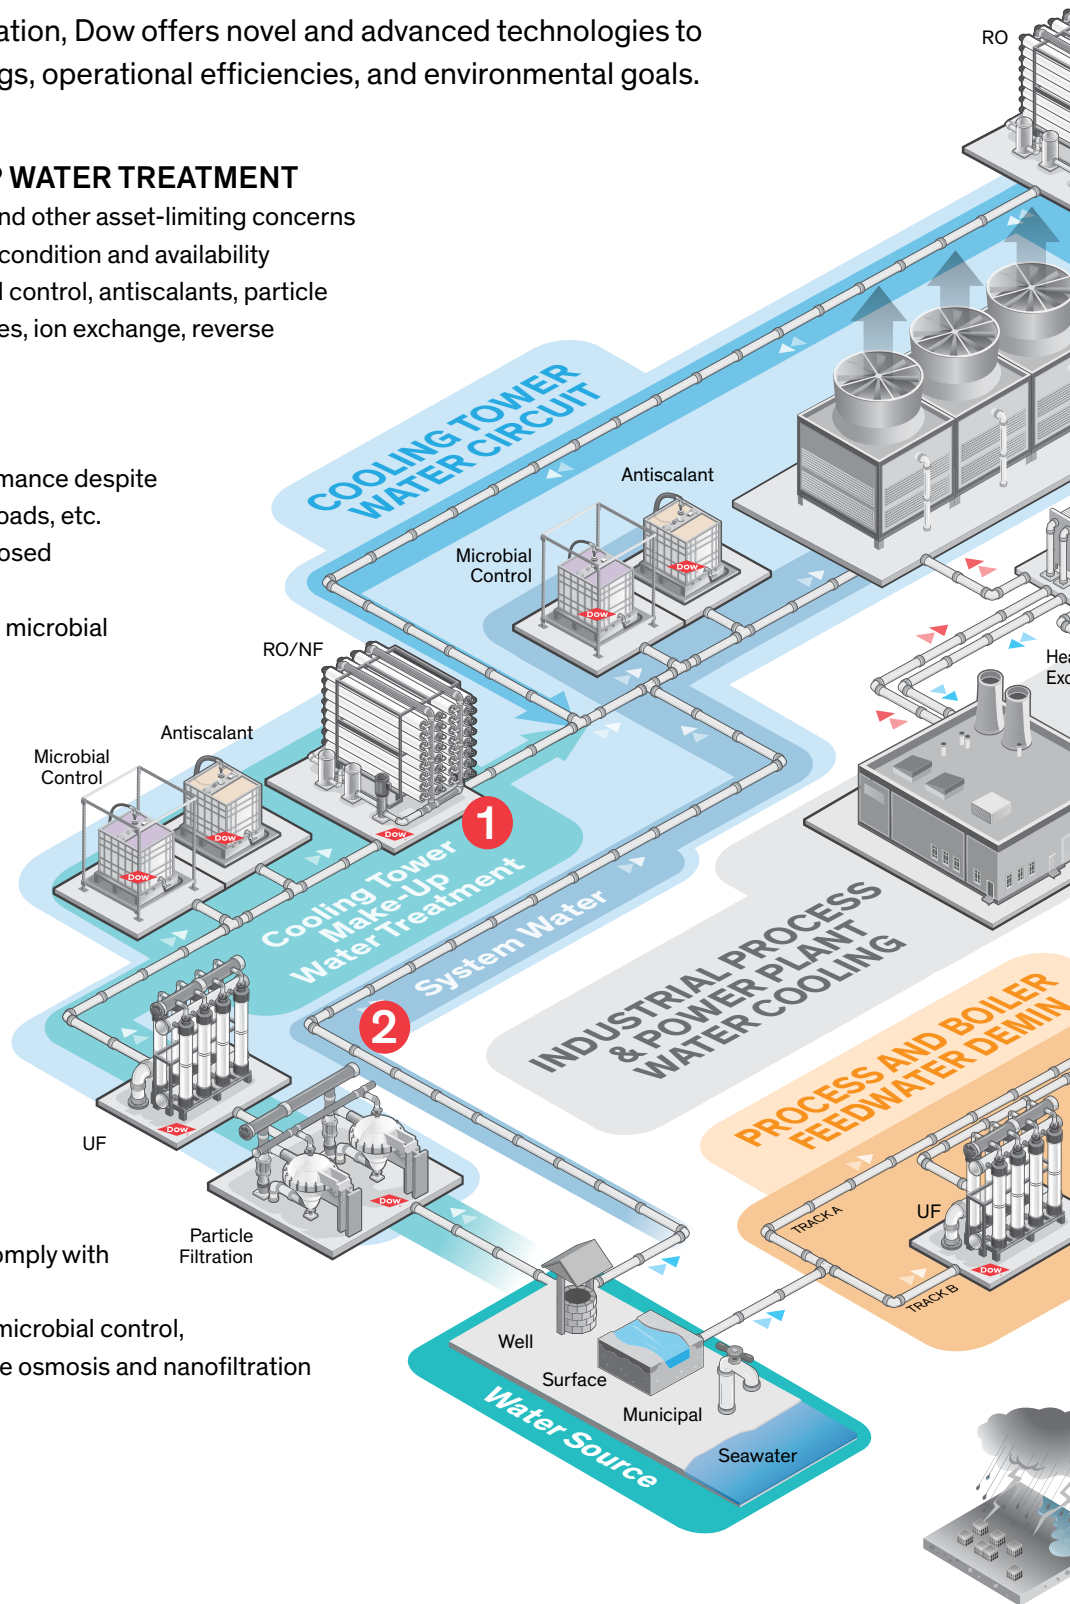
ation, Dow offers novel and advanced technologies to
gs, operational efficiencies, and environmental goals.

WATER TREATMENT
nd other asset-limiting concerns
condition and availability
control, antiscalants, particle
es, ion exchange, reverse

mance despite
oads, etc.
osed

microbial

omply with

microbial control,
e osmosis and nanofiltration

RO
COOLING TOWER WATER CIRCUIT
Antiscalant
Microbial Control
RO/NF
Antiscalant
Microbial Control
1
Cooling Tower Make-Up Water Treatment
System Water
2
UF
Particle Filtration
Hea
Exc
INDUSTRIAL PROCESS & POWER PLANT WATER COOLING
PROCESS AND BOILER FEEDWATER DEMIN
TRACK A
UF
TRACK B
Well
Surface
Municipal
Seawater
Water Source
DOW
DOW
DOW
DOW
DOW
DOW
DOW
DOW